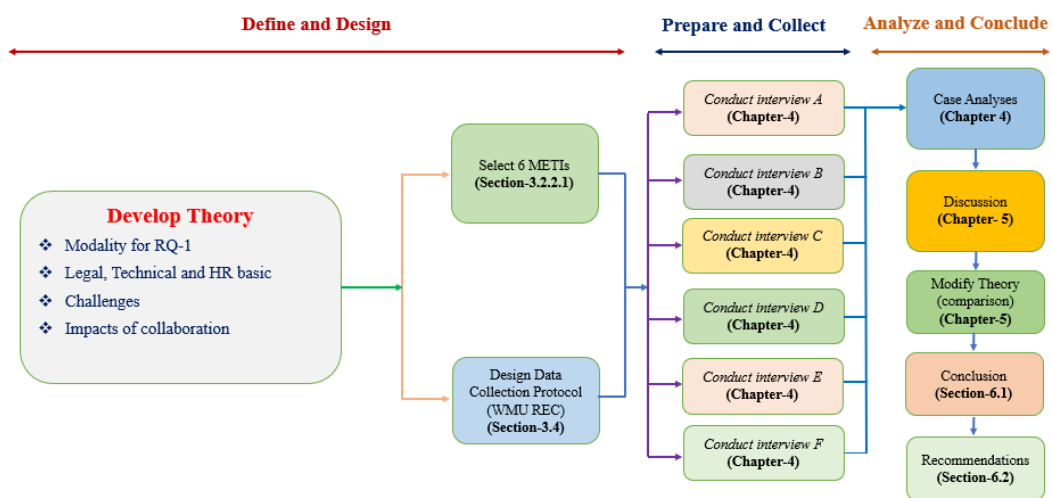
Define and Design

Prepare and Collect

Analyze and Conclude

Develop Theory
❖ Modality for RQ-1
❖ Legal, Technical and HR basic
❖ Challenges
❖ Impacts of collaboration

Select 6 METIs
(Section-3.2.2.1)

Design Data Collection Protocol (WMU REC)
(Section-3.4)

Conduct interview A
(Chapter-4)

Conduct interview B
(Chapter-4)

Conduct interview C
(Chapter-4)

Conduct interview D
(Chapter-4)

Conduct interview E
(Chapter-4)

Conduct interview F
(Chapter-4)

Case Analyses
(Chapter 4)

Discussion
(Chapter- 5)

Modify Theory (comparison)
(Chapter-5)

Conclusion
(Section-6.1)

Recommendations
(Section-6.2)